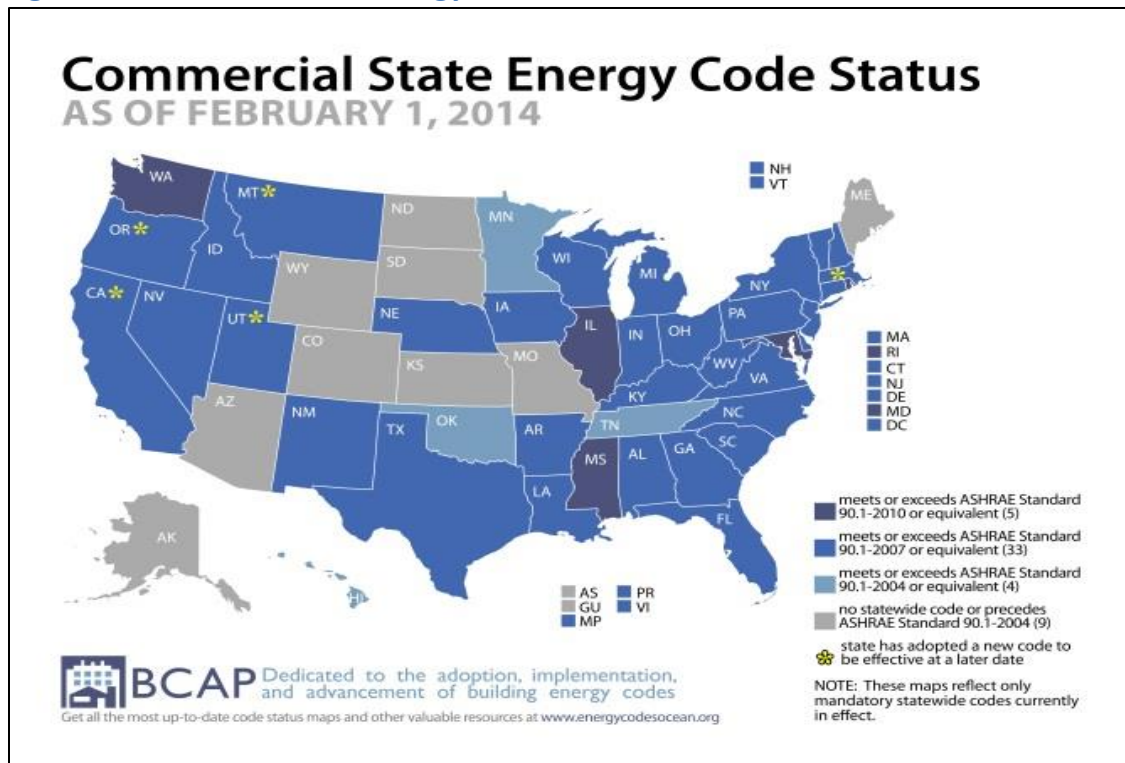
Commercial State Energy Code Status
AS OF FEBRUARY 1, 2014

NH
VT

WA
MT
ND
MN
ME
OR
ID
SD
WI
WY
MI
NY
CA
NV
UT
NE
IA
PA
CO
IL
IN
OH
KS
MO
WV
VA
KY
AZ
NM
OK
TN
NC
TX
AR
SC
MS
AL
GA
LA
FL
AK
HI

MA
RI
CT
NJ
DE
MD
DC

AS
GU
MP
PR
VI

meets or exceeds ASHRAE Standard 90.1-2010 or equivalent (5)
meets or exceeds ASHRAE Standard 90.1-2007 or equivalent (33)
meets or exceeds ASHRAE Standard 90.1-2004 or equivalent (4)
no statewide code or precedes ASHRAE Standard 90.1-2004 (9)
state has adopted a new code to be effective at a later date

NOTE: These maps reflect only mandatory statewide codes currently in effect.

BCAP Dedicated to the adoption, implementation, and advancement of building energy codes
Get all the most up-to-date code status maps and other valuable resources at www.energycodesocean.org